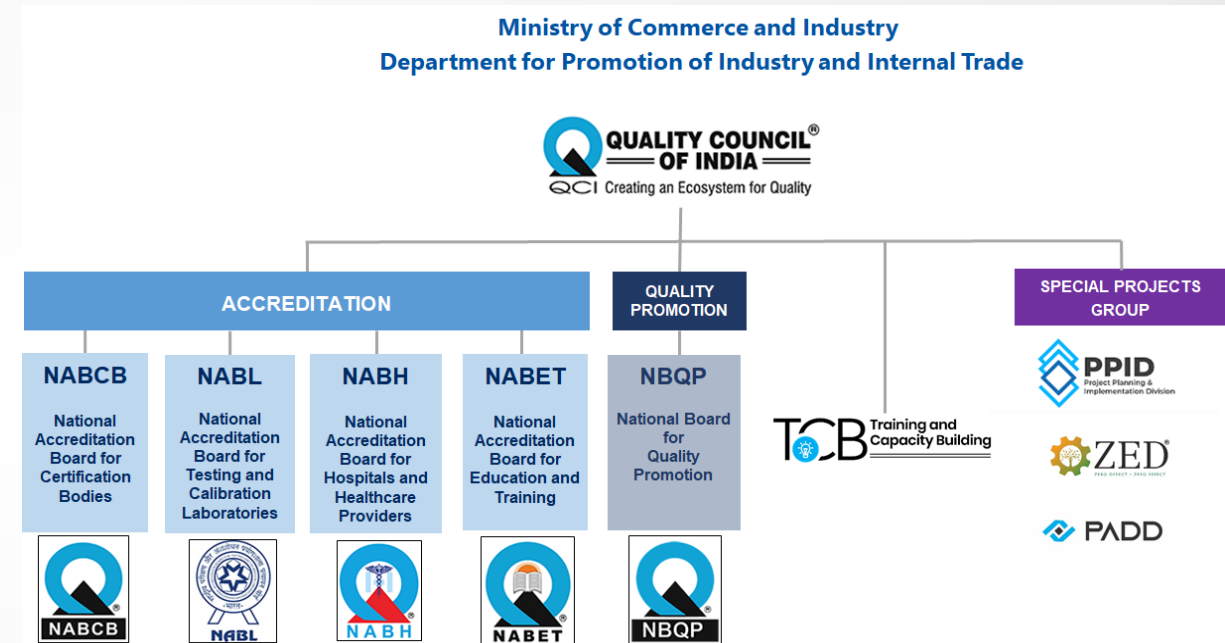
Ministry of Commerce and Industry
Department for Promotion of Industry and Internal Trade

QUALITY COUNCIL® OF INDIA
QCI Creating an Ecosystem for Quality

ACCREDITATION

QUALITY PROMOTION

SPECIAL PROJECTS GROUP

NABCB
National Accreditation Board for Certification Bodies

NABL
National Accreditation Board for Testing and Calibration Laboratories

NABH
National Accreditation Board for Hospitals and Healthcare Providers

NABET
National Accreditation Board for Education and Training

NBQP
National Board for Quality Promotion

TCB Training and Capacity Building

PPID
Project Planning & Implementation Division

ZED®
ZERO DEFECT • ZERO EFFECT

PADD

NABCB

NABL

NABH

NABET

NBQP